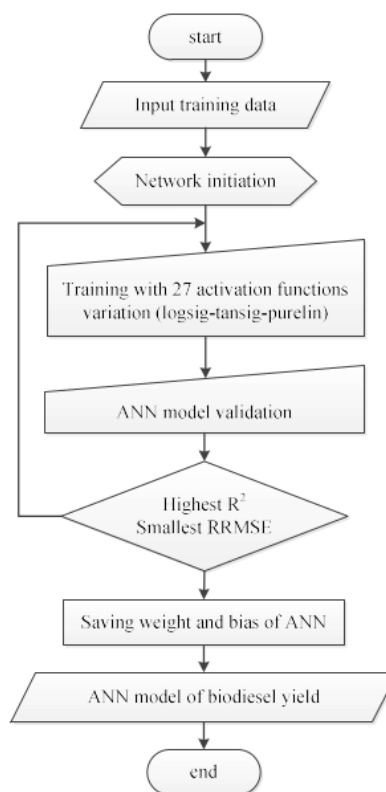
start

Input training data

Network initiation

Training with 27 activation functions variation (logsig-tansig-purelin)

ANN model validation

Highest $R^2$
Smallest RRMSE

Saving weight and bias of ANN

ANN model of biodiesel yield

end